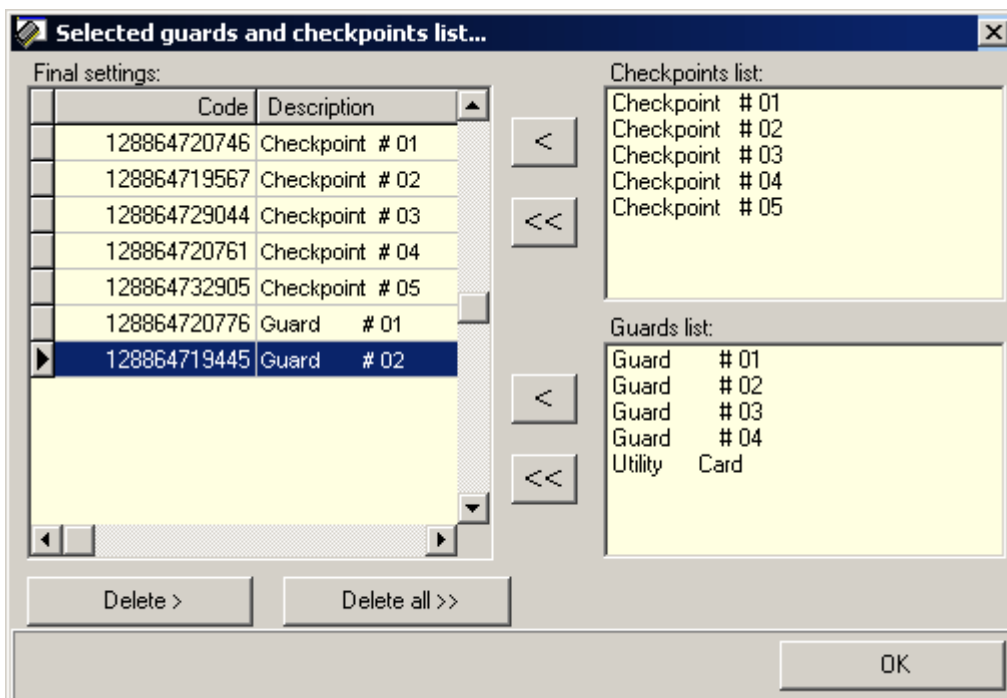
Selected guards and checkpoints list...

Final settings:

| Code | Description |
|---|---|
| 128864720746 | Checkpoint # 01 |
| 128864719567 | Checkpoint # 02 |
| 128864729044 | Checkpoint # 03 |
| 128864720761 | Checkpoint # 04 |
| 128864732905 | Checkpoint # 05 |
| 128864720776 | Guard # 01 |
| 128864719445 | Guard # 02 |

<
<<
<
<<

Checkpoints list:
Checkpoint # 01
Checkpoint # 02
Checkpoint # 03
Checkpoint # 04
Checkpoint # 05

Guards list:
Guard # 01
Guard # 02
Guard # 03
Guard # 04
Utility Card

Delete >
Delete all >>
OK